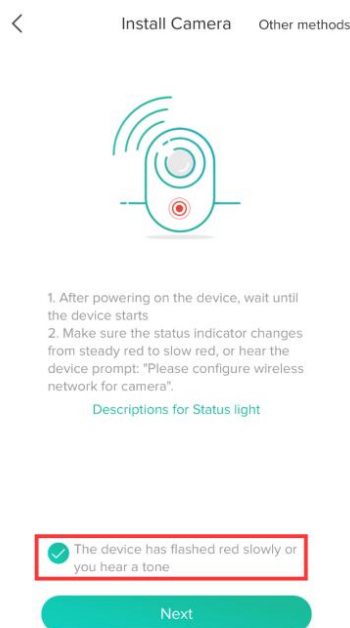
<

Install Camera

Other methods

1. After powering on the device, wait until the device starts
2. Make sure the status indicator changes from steady red to slow red, or hear the device prompt: "Please configure wireless network for camera".

Descriptions for Status light

The device has flashed red slowly or you hear a tone

Next